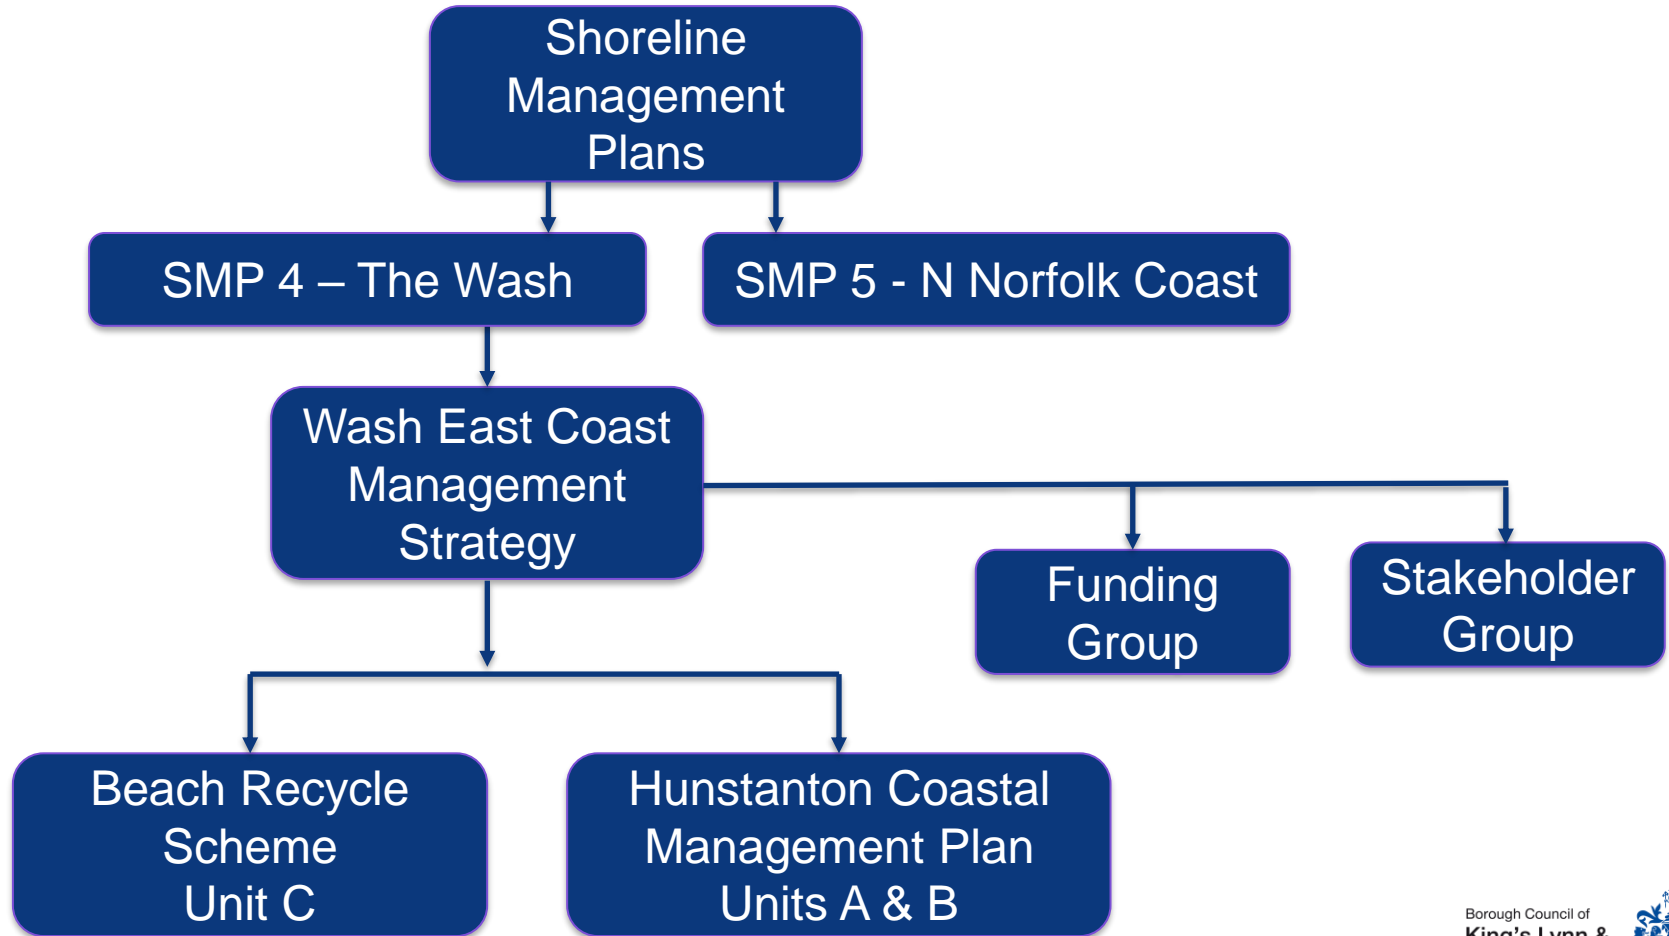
Shoreline Management Plans

SMP 4 – The Wash

SMP 5 - N Norfolk Coast

Wash East Coast Management Strategy

Funding Group

Stakeholder Group

Beach Recycle Scheme Unit C

Hunstanton Coastal Management Plan Units A & B

Borough Council of King's Lynn & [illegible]